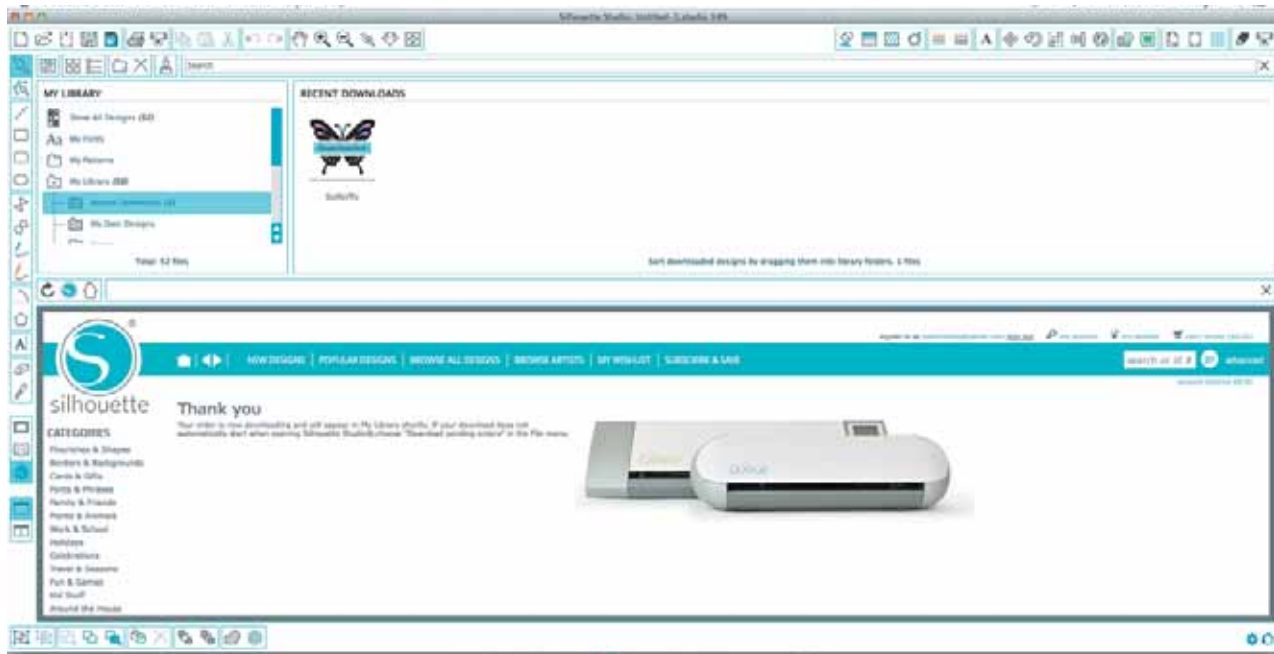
Silhouette Studio: Untitled-1.studio 149

Search

MY LIBRARY

Show All Designs (52)

Aa My Fonts

My Patterns

My Library (52)

Recent Downloads (1)

My Own Designs

Total: 52 files

RECENT DOWNLOADS

Butterfly

Sort downloaded designs by dragging them into library folders. 1 files

silhouette

NEW DESIGNS | POPULAR DESIGNS | BROWSE ALL DESIGNS | BROWSE ARTISTS | MY WISHLIST | SUBSCRIBE & SAVE

search

advanced

CATEGORIES

Flourishes & Shapes
Borders & Backgrounds
Cards & Gifts
Fonts & Phrases
Family & Friends
Home & Animals
Work & School
Holidays
Celebrations
Travel & Seasons
Fun & Games
Kid Stuff
Around the House

Thank you

Your order is now downloading and will appear in My Library shortly. If your download does not automatically start when opening Silhouette Studio, choose "Download pending orders" in the File menu.